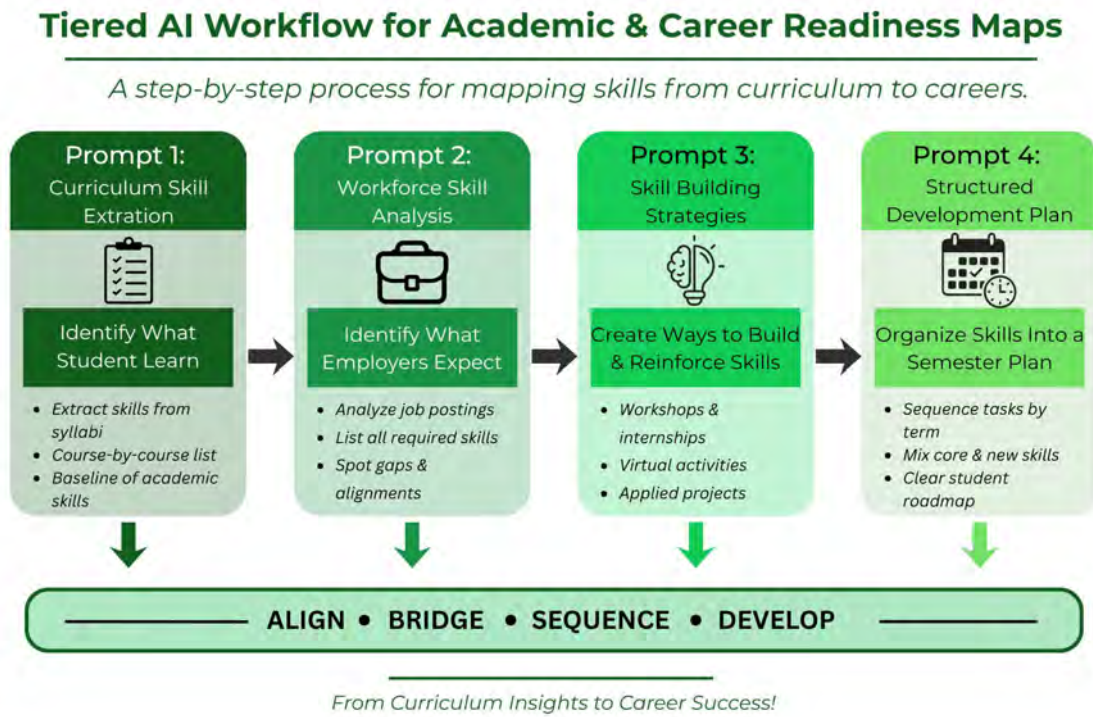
Tiered AI Workflow for Academic & Career Readiness Maps

A step-by-step process for mapping skills from curriculum to careers.

Prompt 1:
Curriculum Skill Extration

Identify What Student Learn

- Extract skills from syllabi
- Course-by-course list
- Baseline of academic skills

Prompt 2:
Workforce Skill Analysis

Identify What Employers Expect

- Analyze job postings
- List all required skills
- Spot gaps & alignments

Prompt 3:
Skill Building Strategies

Create Ways to Build & Reinforce Skills

- Workshops & internships
- Virtual activities
- Applied projects

Prompt 4:
Structured Development Plan

Organize Skills Into a Semester Plan

- Sequence tasks by term
- Mix core & new skills
- Clear student roadmap

ALIGN • BRIDGE • SEQUENCE • DEVELOP

From Curriculum Insights to Career Success!